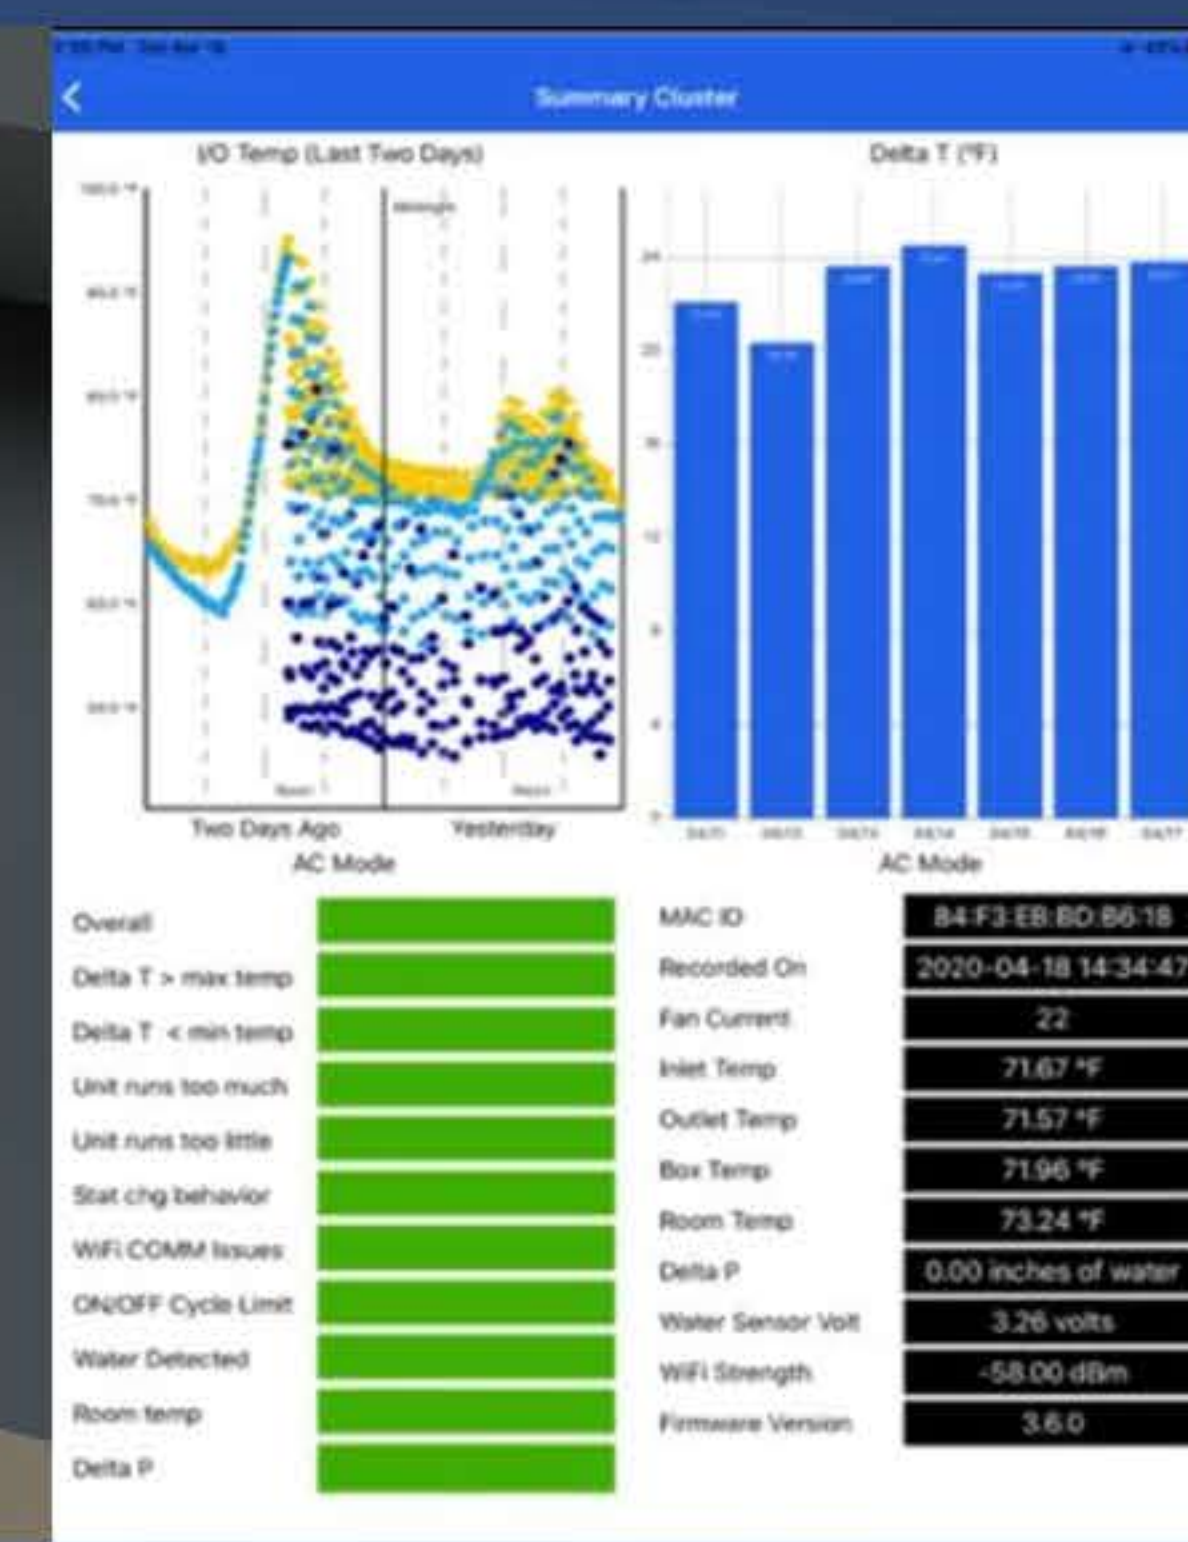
Summary Cluster

I/O Temp (Last Two Days)

Delta T (°F)

Midnight

24

20

16

12

8

4

0

Noon

Noon

Two Days Ago

Yesterday

AC Mode

AC Mode

Overall

Delta T > max temp

Delta T < min temp

Unit runs too much

Unit runs too little

Stat chg behavior

WiFi COMM Issues

ON/OFF Cycle Limit

Water Detected

Room temp

Delta P

| | |
|---|---|
| MAC ID | 84:F3:EB:BD:B6:18 |
| Recorded On | 2020-04-18 14:34:47 |
| Fan Current | 22 |
| Inlet Temp | 71.67 °F |
| Outlet Temp | 71.57 °F |
| Box Temp | 71.96 °F |
| Room Temp | 73.24 °F |
| Delta P | 0.00 inches of water |
| Water Sensor Volt | 3.26 volts |
| WiFi Strength | -58.00 dBm |
| Firmware Version | 3.6.0 |